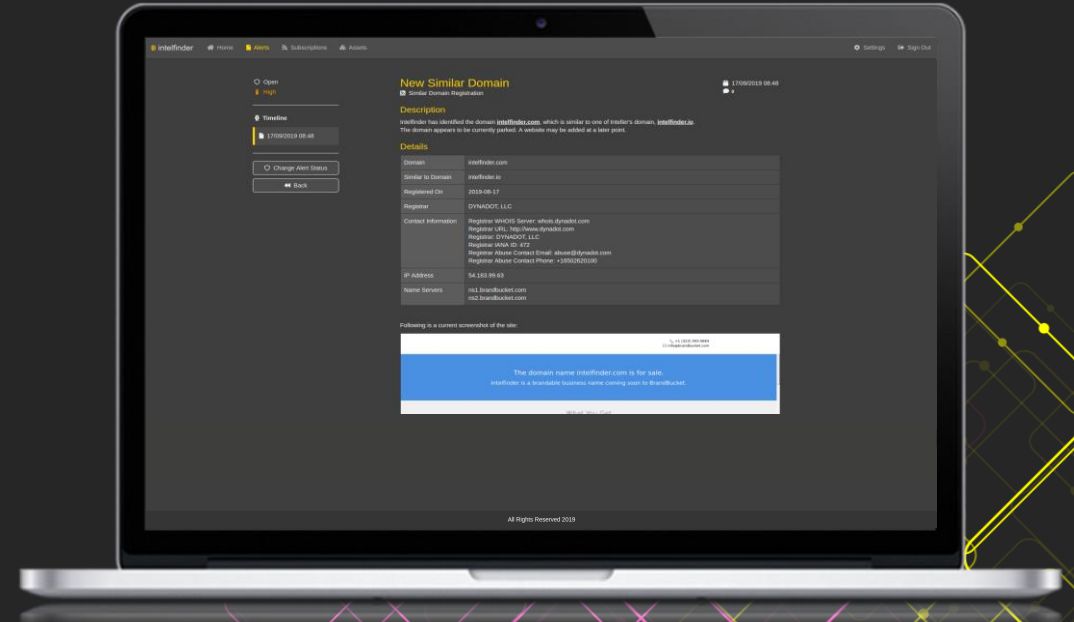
intelfinder Home Alerts Subscriptions Assets Settings Sign Out

Open
High

Timeline

17/09/2019 08:48

Change Alert Status

Back

New Similar Domain

Similar Domain Registration

17/09/2019 08:48

Description

Intelfinder has identified the domain **intelfinder.com**, which is similar to one of Intelfer's domain, **intelfinder.io**. The domain appears to be currently parked. A website may be added at a later point.

Details

| Domain | intelfinder.com |
|---|---|
| Similar to Domain | intelfinder.io |
| Registered On | 2019-08-17 |
| Registrar | DYNADOT, LLC |
| Contact Information | Registrar WHOIS Server: whois.dynadot.com<br>Registrar URL: http://www.dynadot.com<br>Registrar: DYNADOT, LLC<br>Registrar IANA ID: 472<br>Registrar Abuse Contact Email: abuse@dynadot.com<br>Registrar Abuse Contact Phone: +16502620100 |
| IP Address | 54.183.99.63 |
| Name Servers | ns1.brandbucket.com<br>ns2.brandbucket.com |

Following is a current screenshot of the site:

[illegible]
info@brandbucket.com

The domain name Intelfinder.com is for sale.
Intelfinder is a brandable business name coming soon to BrandBucket.

What You Get

All Rights Reserved 2019